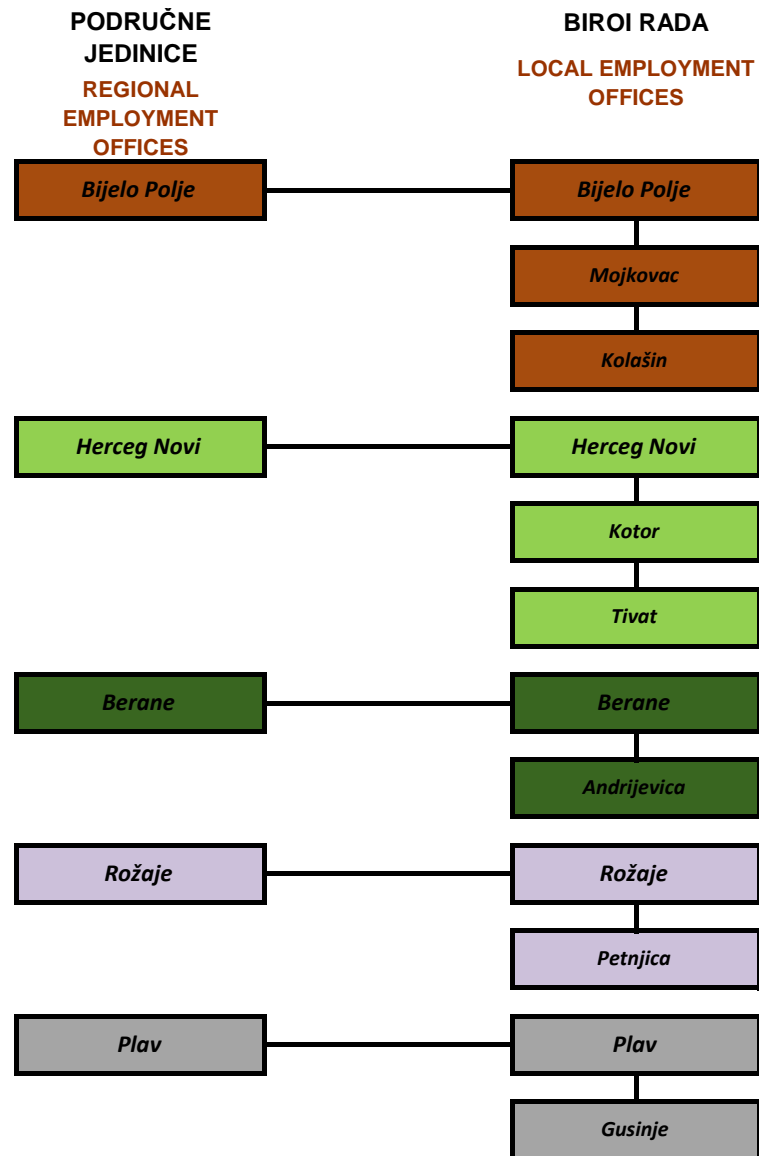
PODRUČNE JEDINICE

REGIONAL EMPLOYMENT OFFICES

BIROI RADA

LOCAL EMPLOYMENT OFFICES

Bijelo Polje

Bijelo Polje

Mojkovac

Kolašin

Herceg Novi

Herceg Novi

Kotor

Tivat

Berane

Berane

Andrijevica

Rožaje

Rožaje

Petnjica

Plav

Plav

Gusinje